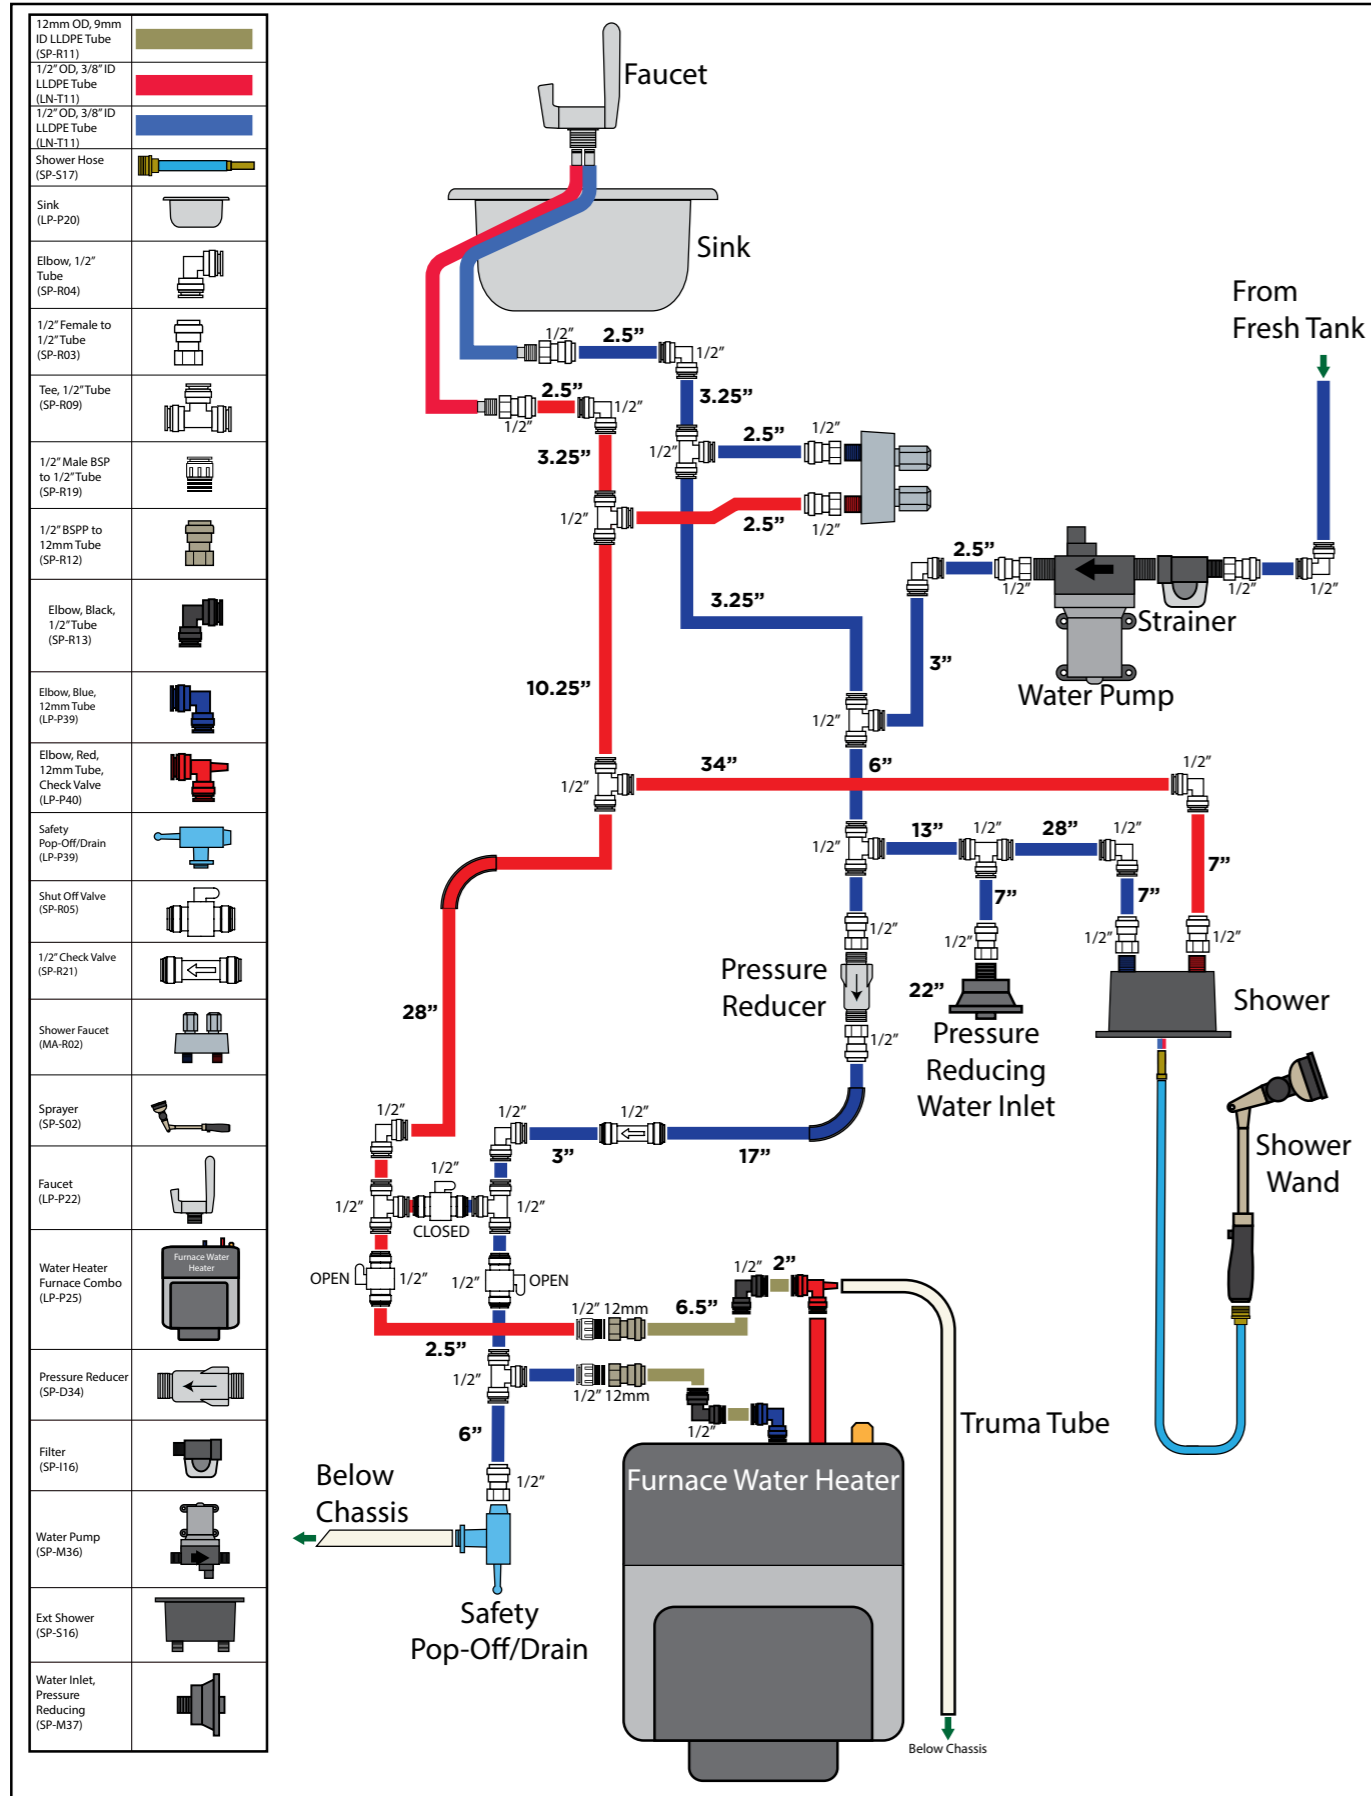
12mm OD, 9mm ID LLDPE Tube (SP-R11)
1/2" OD, 3/8" ID LLDPE Tube (LN-T11)
1/2" OD, 3/8" ID LLDPE Tube (LN-T11)
Shower Hose (SP-S17)
Sink (LP-P20)
Elbow, 1/2" Tube (SP-R04)
1/2" Female to 1/2" Tube (SP-R03)
Tee, 1/2" Tube (SP-R09)
1/2" Male BSP to 1/2" Tube (SP-R19)
1/2" BSPP to 12mm Tube (SP-R12)
Elbow, Black, 1/2" Tube (SP-R13)
Elbow, Blue, 12mm Tube (LP-P39)
Elbow, Red, 12mm Tube, Check Valve (LP-P40)
Safety Pop-Off/Drain (LP-P39)
Shut Off Valve (SP-R05)
1/2" Check Valve (SP-R21)
Shower Faucet (MA-R02)
Sprayer (SP-S02)
Faucet (LP-P22)
Water Heater Furnace Combo (LP-P25)
Furnace Water Heater
Pressure Reducer (SP-D34)
Filter (SP-I16)
Water Pump (SP-M36)
Ext Shower (SP-S16)
Water Inlet, Pressure Reducing (SP-M37)

Faucet
Sink
From Fresh Tank
1/2" 2.5" 1/2"
2.5" 1/2" 1/2"
3.25"
3.25"
1/2" 2.5" 1/2"
1/2" 2.5" 1/2"
2.5"
1/2" 1/2" 1/2"
Strainer
3.25"
3"
Water Pump
10.25"
1/2"
34" 6" 1/2"
1/2"
13" 1/2" 28" 1/2"
1/2"
7"
7" 7"
1/2" 1/2" 1/2" 1/2"
Pressure Reducer
22"
Shower
1/2"
Pressure Reducing Water Inlet
28"
1/2" 1/2" 1/2"
Shower Wand
3" 17"
1/2"
1/2" 1/2"
CLOSED
OPEN 1/2" 1/2" OPEN
1/2" 2"
1/2" 12mm 6.5"
2.5"
1/2"
1/2" 12mm
Truma Tube
1/2"
6"
Below Chassis
1/2"
Furnace Water Heater
Safety Pop-Off/Drain
Below Chassis